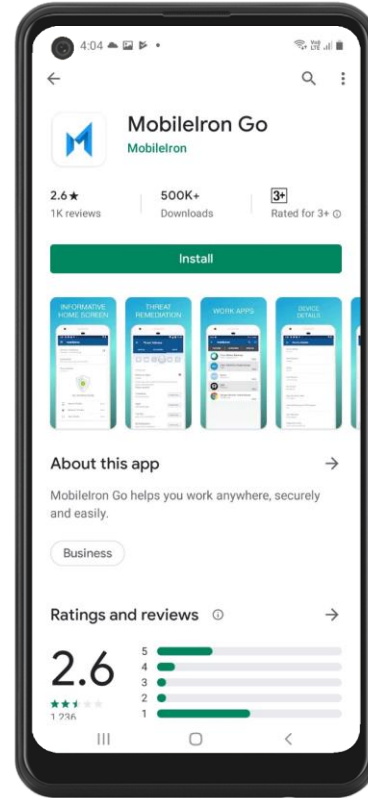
4:04

MobileIron Go
MobileIron

2.6★
1K reviews

500K+
Downloads

3+
Rated for 3+

Install

INFORMATIVE HOME SCREEN

THREAT REMEDIATION

WORK APPS

DEVICE DETAILS

About this app

MobileIron Go helps you work anywhere, securely and easily.

Business

Ratings and reviews

2.6

1,236

5
4
3
2
1